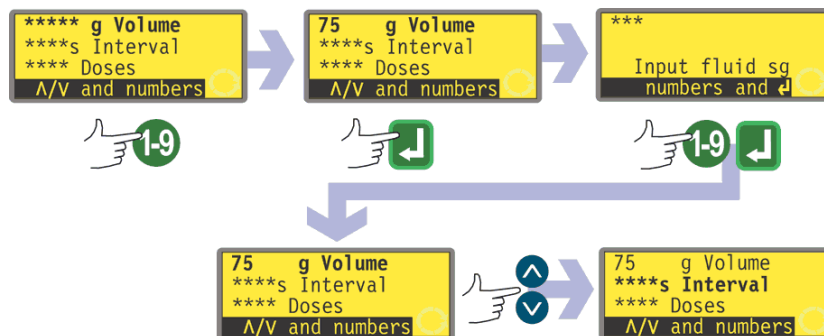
***** g Volume
****s Interval
**** Doses
Λ/V and numbers

1-9

75 g Volume
****s Interval
**** Doses
Λ/V and numbers

***
Input fluid sg
numbers and ↲

1-9

75 g Volume
****s Interval
**** Doses
Λ/V and numbers

75 g Volume
****s Interval
**** Doses
Λ/V and numbers